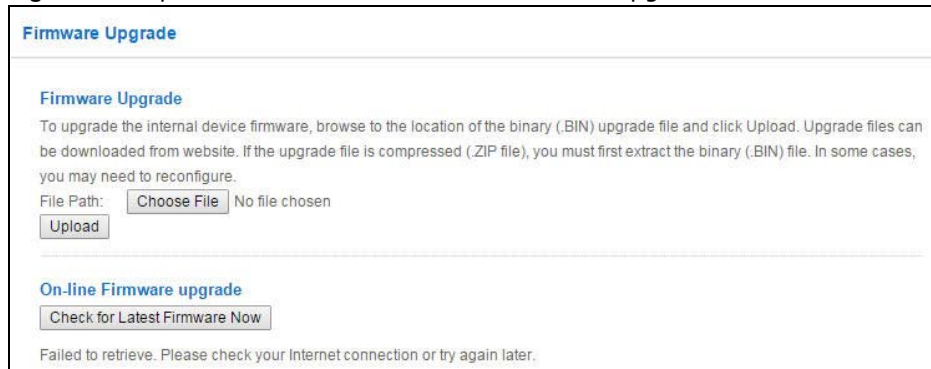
Firmware Upgrade

Firmware Upgrade

To upgrade the internal device firmware, browse to the location of the binary (.BIN) upgrade file and click Upload. Upgrade files can be downloaded from website. If the upgrade file is compressed (.ZIP file), you must first extract the binary (.BIN) file. In some cases, you may need to reconfigure.

File Path: Choose File No file chosen

Upload

On-line Firmware upgrade

Check for Latest Firmware Now

Failed to retrieve. Please check your Internet connection or try again later.